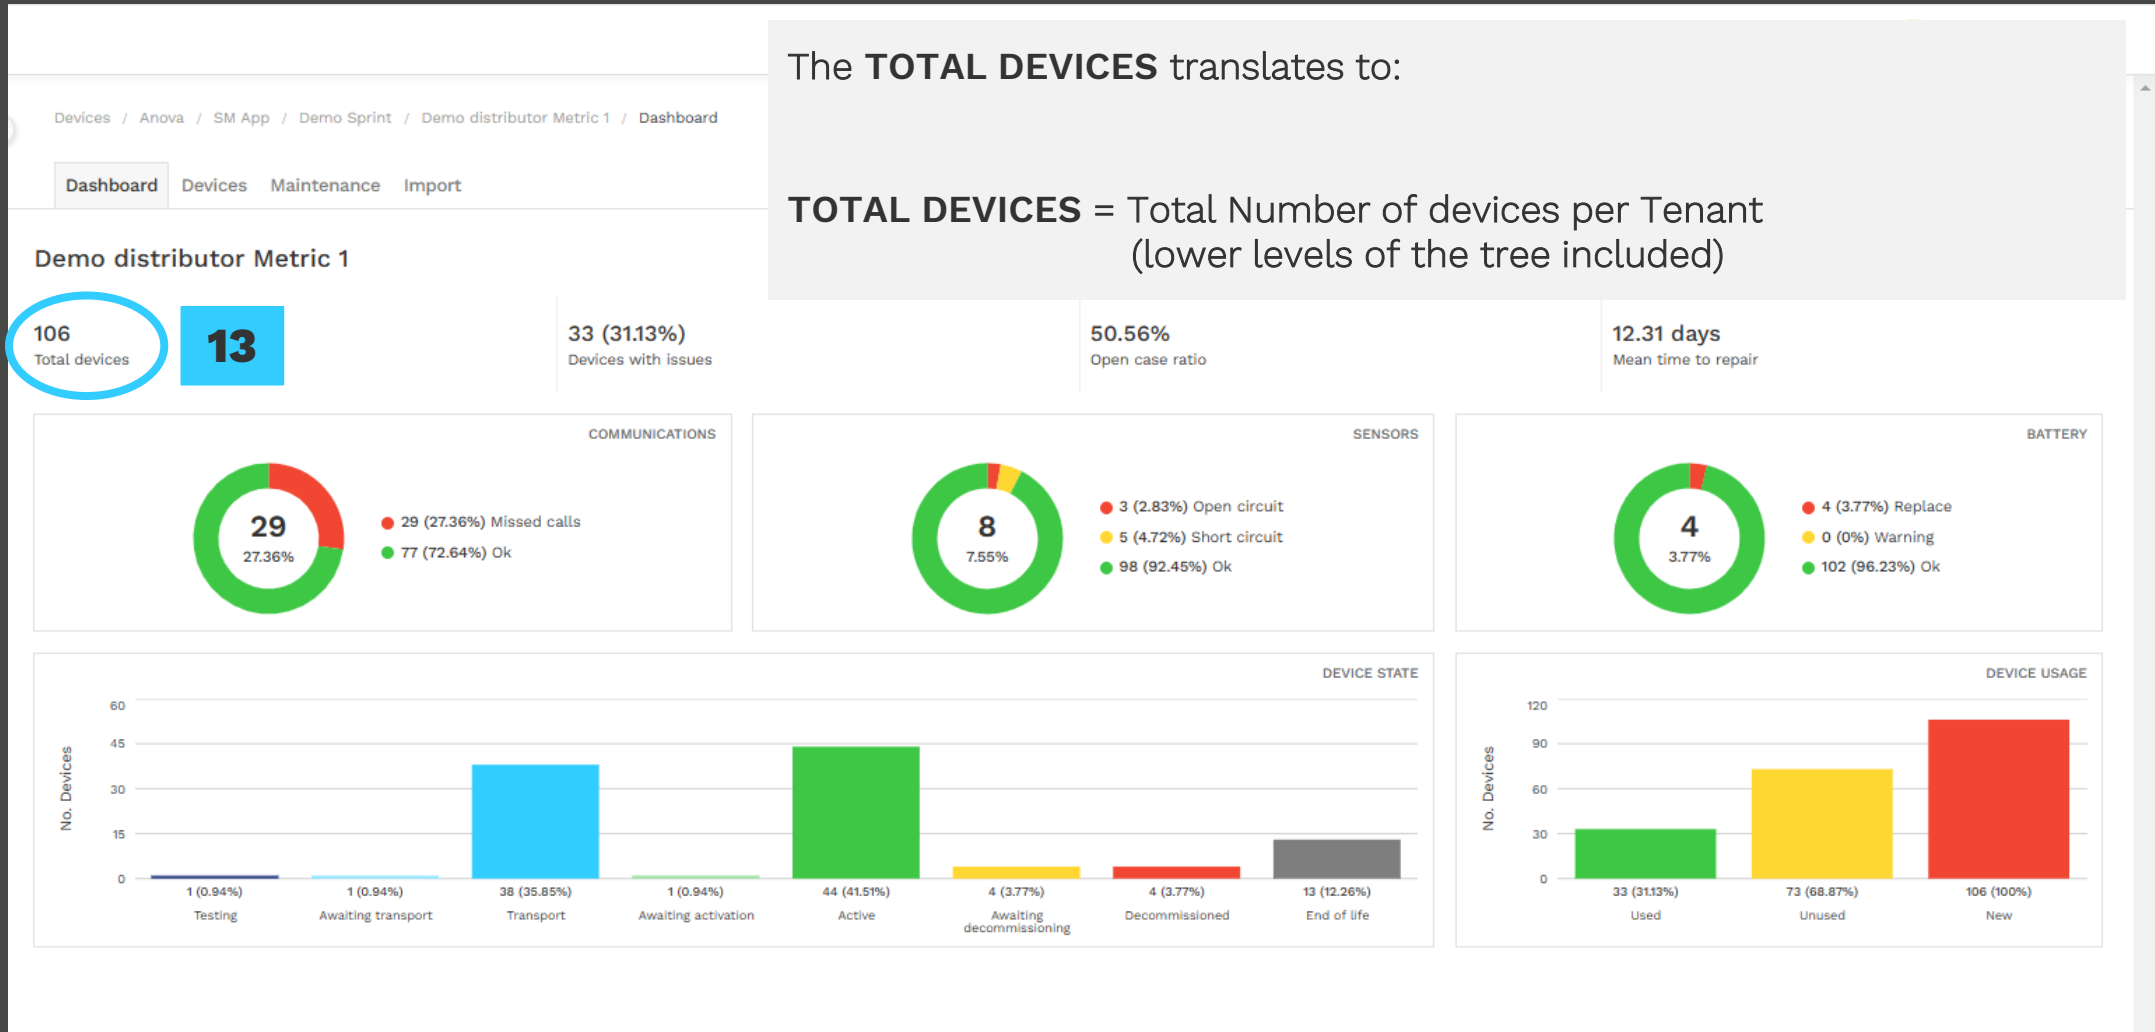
Devices / Anova / SM App / Demo Sprint / Demo distributor Metric 1 / Dashboard

Dashboard Devices Maintenance Import

Demo distributor Metric 1

The **TOTAL DEVICES** translates to:

**TOTAL DEVICES** = Total Number of devices per Tenant (lower levels of the tree included)

106
Total devices

13

33 (31.13%)
Devices with issues

50.56%
Open case ratio

12.31 days
Mean time to repair

COMMUNICATIONS

29
27.36%

29 (27.36%) Missed calls
77 (72.64%) Ok

SENSORS

8
7.55%

3 (2.83%) Open circuit
5 (4.72%) Short circuit
98 (92.45%) Ok

BATTERY

4
3.77%

4 (3.77%) Replace
0 (0%) Warning
102 (96.23%) Ok

DEVICE STATE

No. Devices

60
45
30
15
0

1 (0.94%) Testing
1 (0.94%) Awaiting transport
38 (35.85%) Transport
1 (0.94%) Awaiting activation
44 (41.51%) Active
4 (3.77%) Awaiting decommissioning
4 (3.77%) Decommissioned
13 (12.26%) End of life

DEVICE USAGE

No. Devices

120
90
60
30
0

33 (31.13%) Used
73 (68.87%) Unused
106 (100%) New